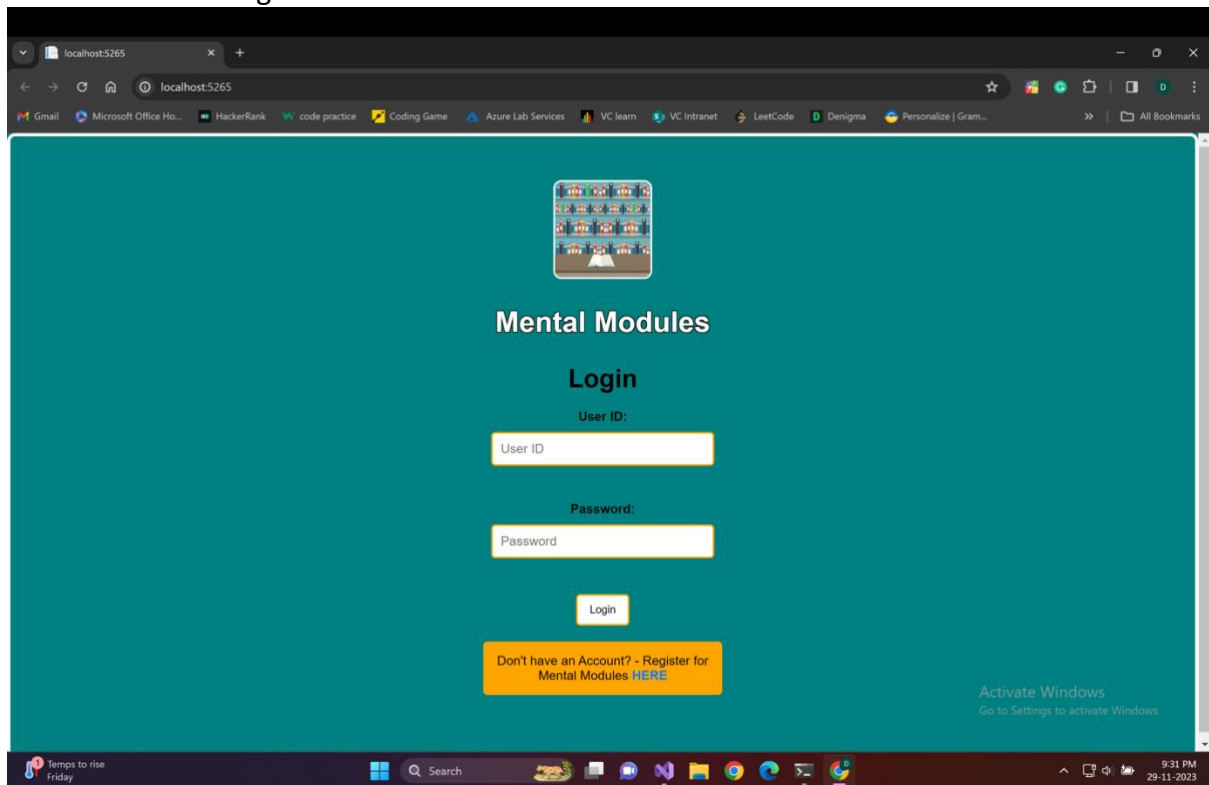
localhost:5265

localhost:5265

Gmail Microsoft Office Ho... HackerRank code practice Coding Game Azure Lab Services VC learn VC Intranet LeetCode Denigma Personalize | Gram... All Bookmarks

Mental Modules

Login

User ID:

User ID

Password:

Password

Login

Don't have an Account? - Register for Mental Modules HERE

Activate Windows
Go to Settings to activate Windows.

Temps to rise
Friday

Search

9:31 PM
29-11-2023